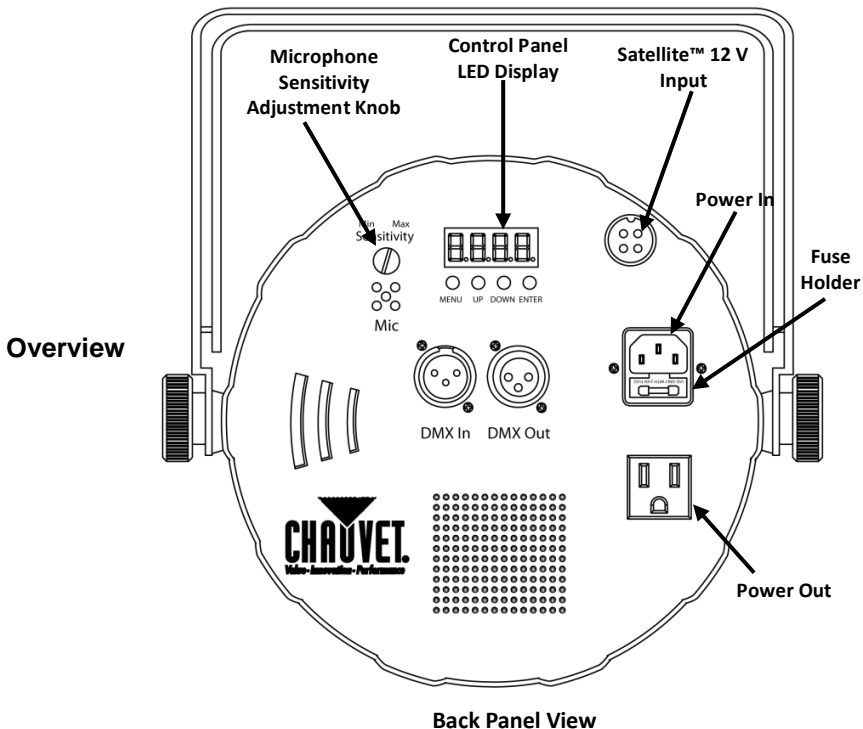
Overview

Microphone Sensitivity Adjustment Knob

Control Panel LED Display

Satellite™ 12 V Input

Power In

Fuse Holder

Min Max Sensitivity

Mic

MENU UP DOWN ENTER

DMX In DMX Out

CHAUVET.
Value·Innovation·Performance

Power Out

Back Panel View